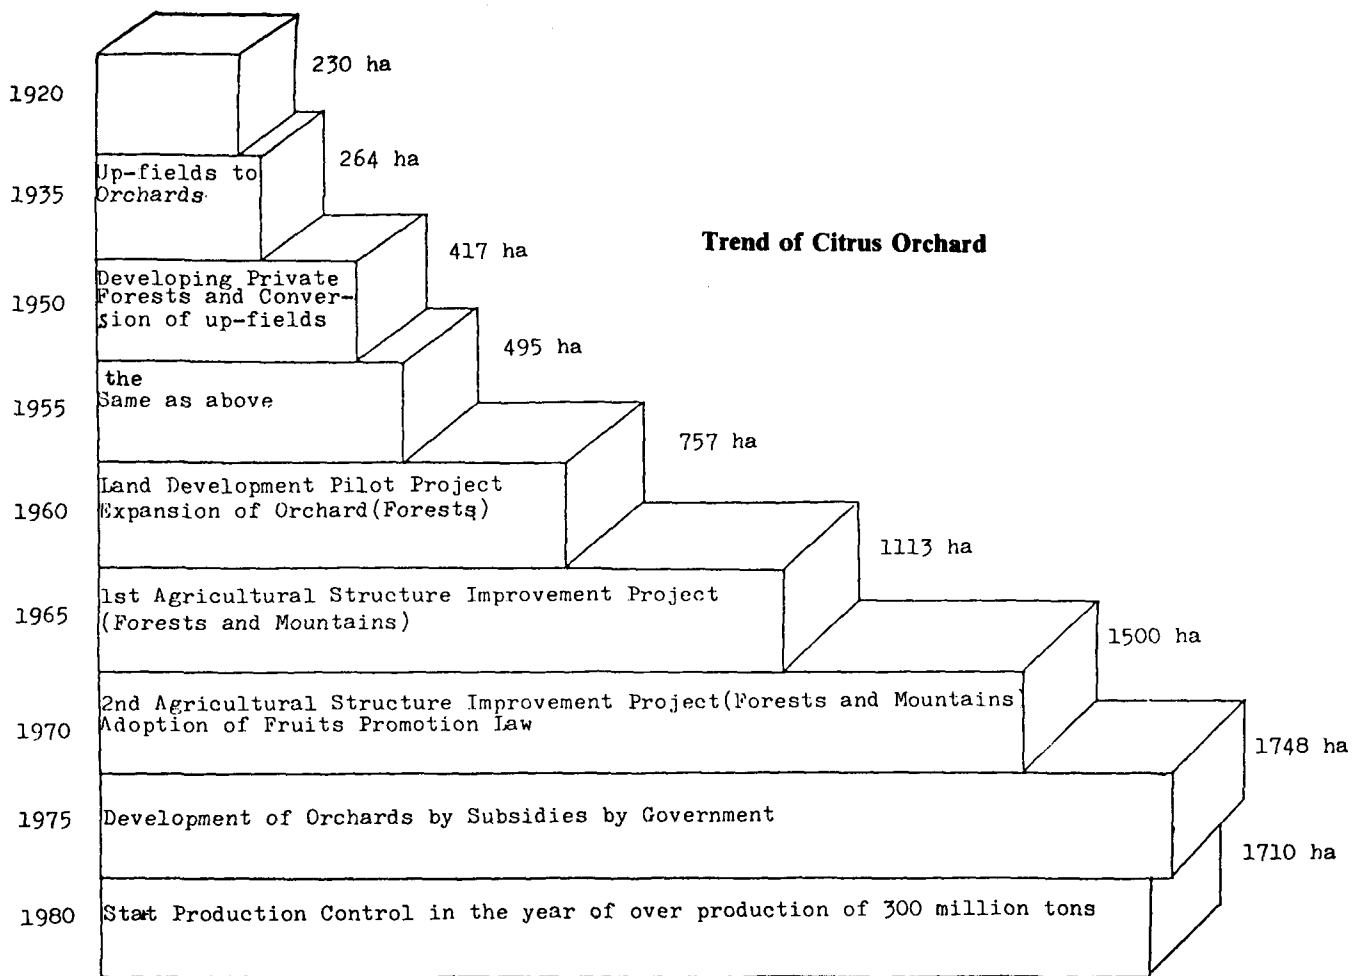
Trend of Citrus Orchard

1920
230 ha

1935
Up-fields to Orchards
264 ha

1950
Developing Private Forests and Conversion of up-fields
417 ha

1955
the Same as above
495 ha

1960
Land Development Pilot Project
Expansion of Orchard(Forests)
757 ha

1965
1st Agricultural Structure Improvement Project
(Forests and Mountains)
1113 ha

1970
2nd Agricultural Structure Improvement Project(Forests and Mountains
Adoption of Fruits Promotion Law
1500 ha

1975
Development of Orchards by Subsidies by Government
1748 ha

1980
Start Production Control in the year of over production of 300 million tons
1710 ha